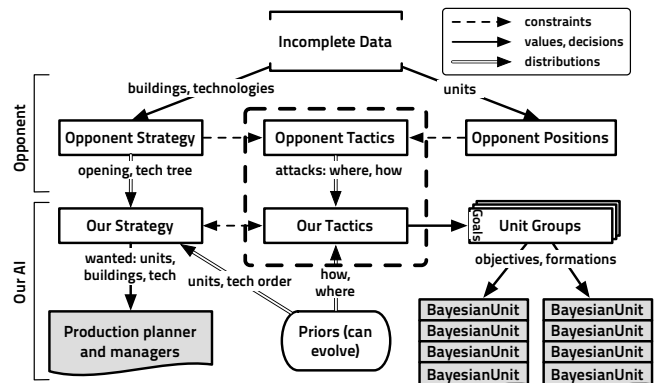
constraints
values, decisions
distributions

Incomplete Data

buildings, technologies

units

Opponent

Opponent Strategy

Opponent Tactics

Opponent Positions

opening, tech tree

attacks: where, how

Our AI

Our Strategy

Our Tactics

Goals

Unit Groups

wanted: units, buildings, tech

units, tech order

how, where

objectives, formations

Production planner and managers

Priors (can evolve)

BayesianUnit
BayesianUnit
BayesianUnit
BayesianUnit

BayesianUnit
BayesianUnit
BayesianUnit
BayesianUnit